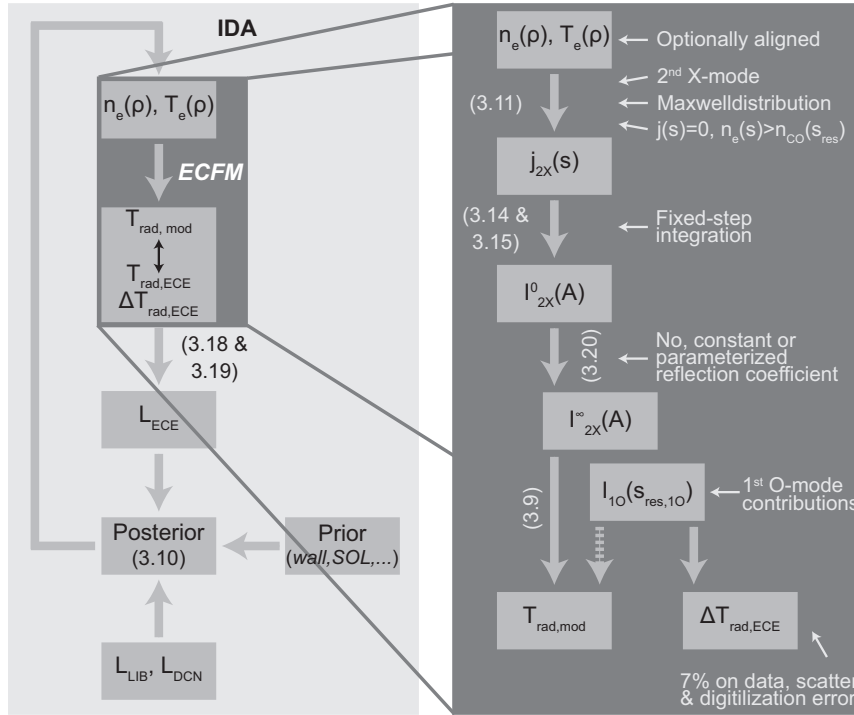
IDA

$n_e(\rho)$, $T_e(\rho)$

ECFM

$T_{rad, mod}$

$T_{rad,ECE}$
$\Delta T_{rad,ECE}$

(3.18 & 3.19)

$L_{ECE}$

Posterior (3.10)

Prior (wall, SOL, ...)

$L_{LIB}$, $L_{DCN}$

$n_e(\rho)$, $T_e(\rho)$ ← Optionally aligned

← $2^{nd}$ X-mode

(3.11) ← Maxwelldistribution

← $j(s)=0$, $n_e(s)>n_{CO}(s_{res})$

$j_{2X}(s)$

(3.14 & 3.15) ← Fixed-step integration

$I^0_{2X}(A)$

(3.20) ← No, constant or parameterized reflection coefficient

$I^{\infty}_{2X}(A)$

(3.9)

$I_{1O}(s_{res,1O})$ ← $1^{st}$ O-mode contributions

$T_{rad,mod}$

$\Delta T_{rad,ECE}$

7% on data, scatter & digitilization error